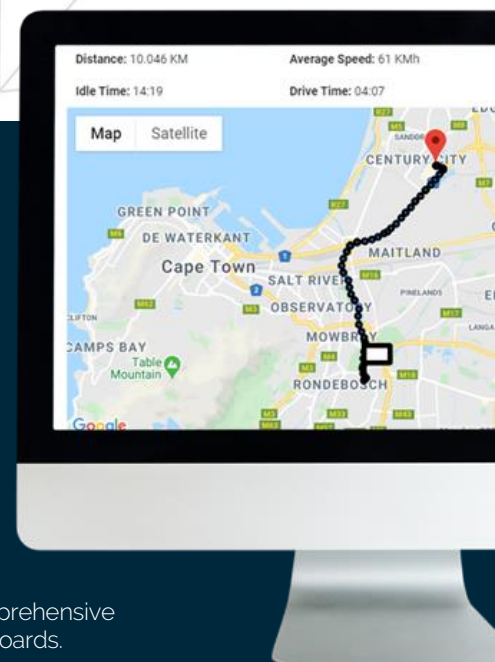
Distance: 10.046 KM
Average Speed: 61 KMh
Idle Time: 14:19
Drive Time: 04:07

Map
Satellite

CENTURY CITY
GREEN POINT
DE WATERKANT
Cape Town
MAITLAND
SALT RIVER
OBSERVATORY
PINELANDS
CLIFTON
CAMPS BAY
Table Mountain
MOWBRAY
RONDEBOSCH
LANGA
Google

prehensive
oards.